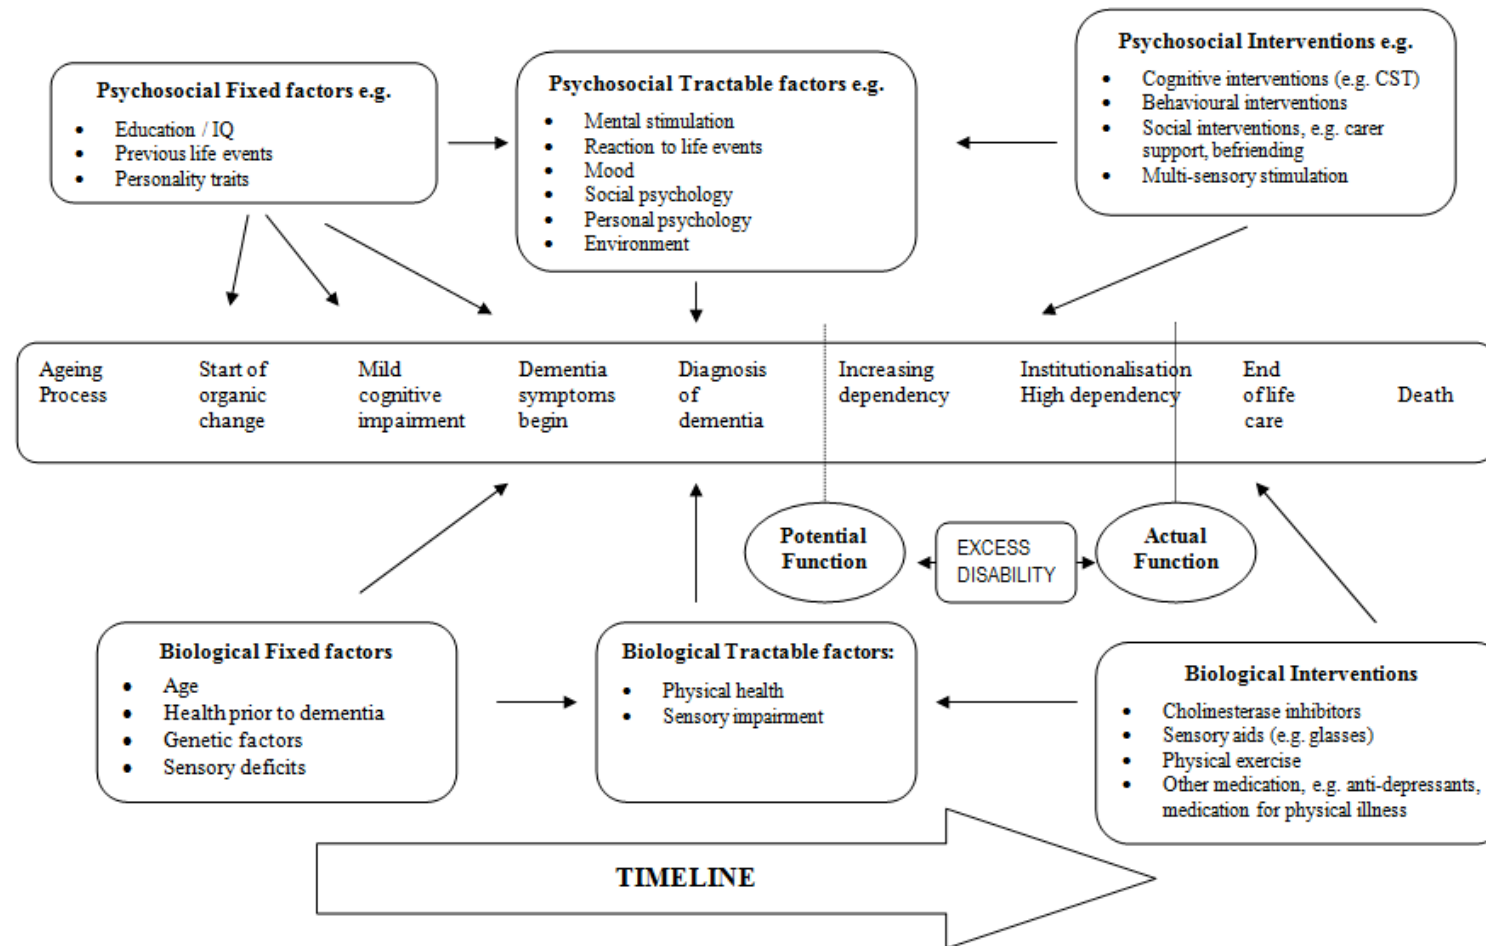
Psychosocial Fixed factors e.g.
- Education / IQ
- Previous life events
- Personality traits

Psychosocial Tractable factors e.g.
- Mental stimulation
- Reaction to life events
- Mood
- Social psychology
- Personal psychology
- Environment

Psychosocial Interventions e.g.
- Cognitive interventions (e.g. CST)
- Behavioural interventions
- Social interventions, e.g. carer support, befriending
- Multi-sensory stimulation

Ageing Process

Start of organic change

Mild cognitive impairment

Dementia symptoms begin

Diagnosis of dementia

Increasing dependency

Institutionalisation High dependency

End of life care

Death

Potential Function

EXCESS DISABILITY

Actual Function

Biological Fixed factors
- Age
- Health prior to dementia
- Genetic factors
- Sensory deficits

Biological Tractable factors:
- Physical health
- Sensory impairment

Biological Interventions
- Cholinesterase inhibitors
- Sensory aids (e.g. glasses)
- Physical exercise
- Other medication, e.g. anti-depressants, medication for physical illness

TIMELINE